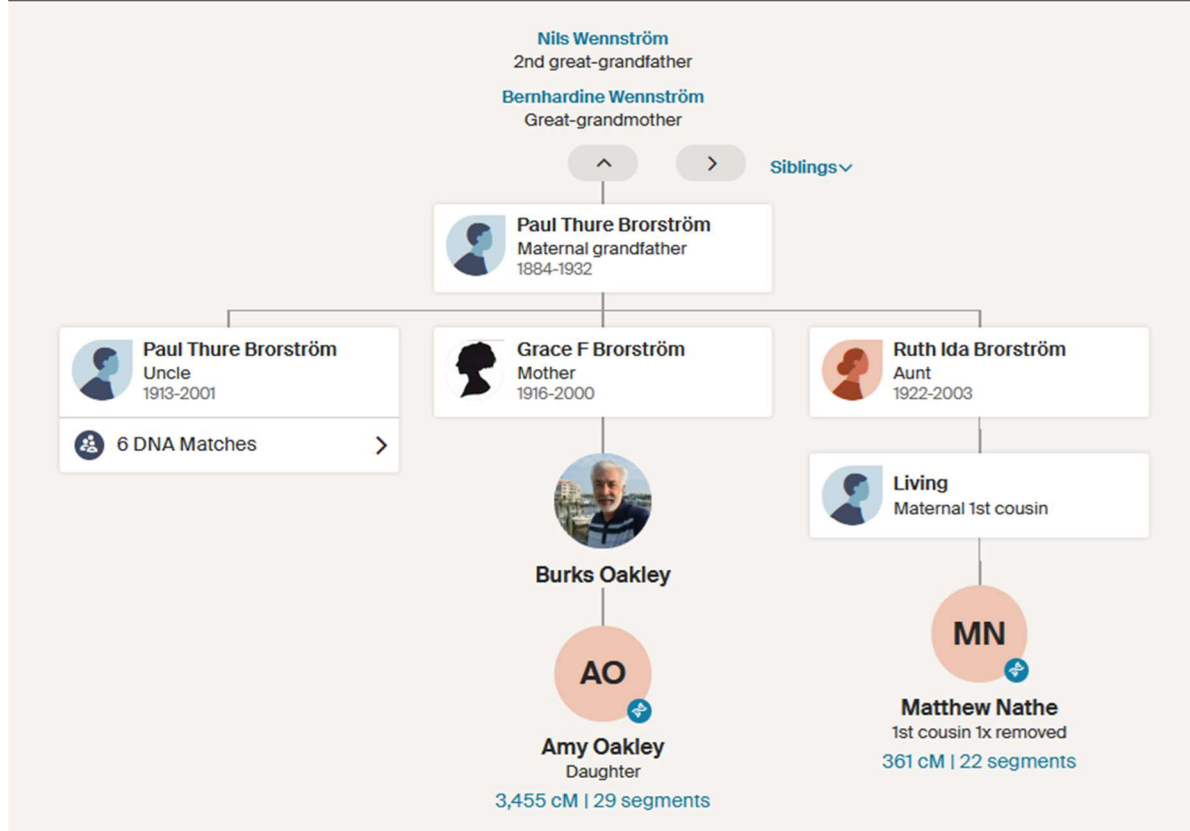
Nils Wennström
2nd great-grandfather

Bernhardine Wennström
Great-grandmother

Siblings

Paul Thure Brorström
Maternal grandfather
1884-1932

Paul Thure Brorström
Uncle
1913-2001

6 DNA Matches

Grace F Brorström
Mother
1916-2000

Ruth Ida Brorström
Aunt
1922-2003

Living
Maternal 1st cousin

Burks Oakley

AO

Amy Oakley
Daughter
3,455 cM | 29 segments

MN

Matthew Nathe
1st cousin 1x removed
361 cM | 22 segments